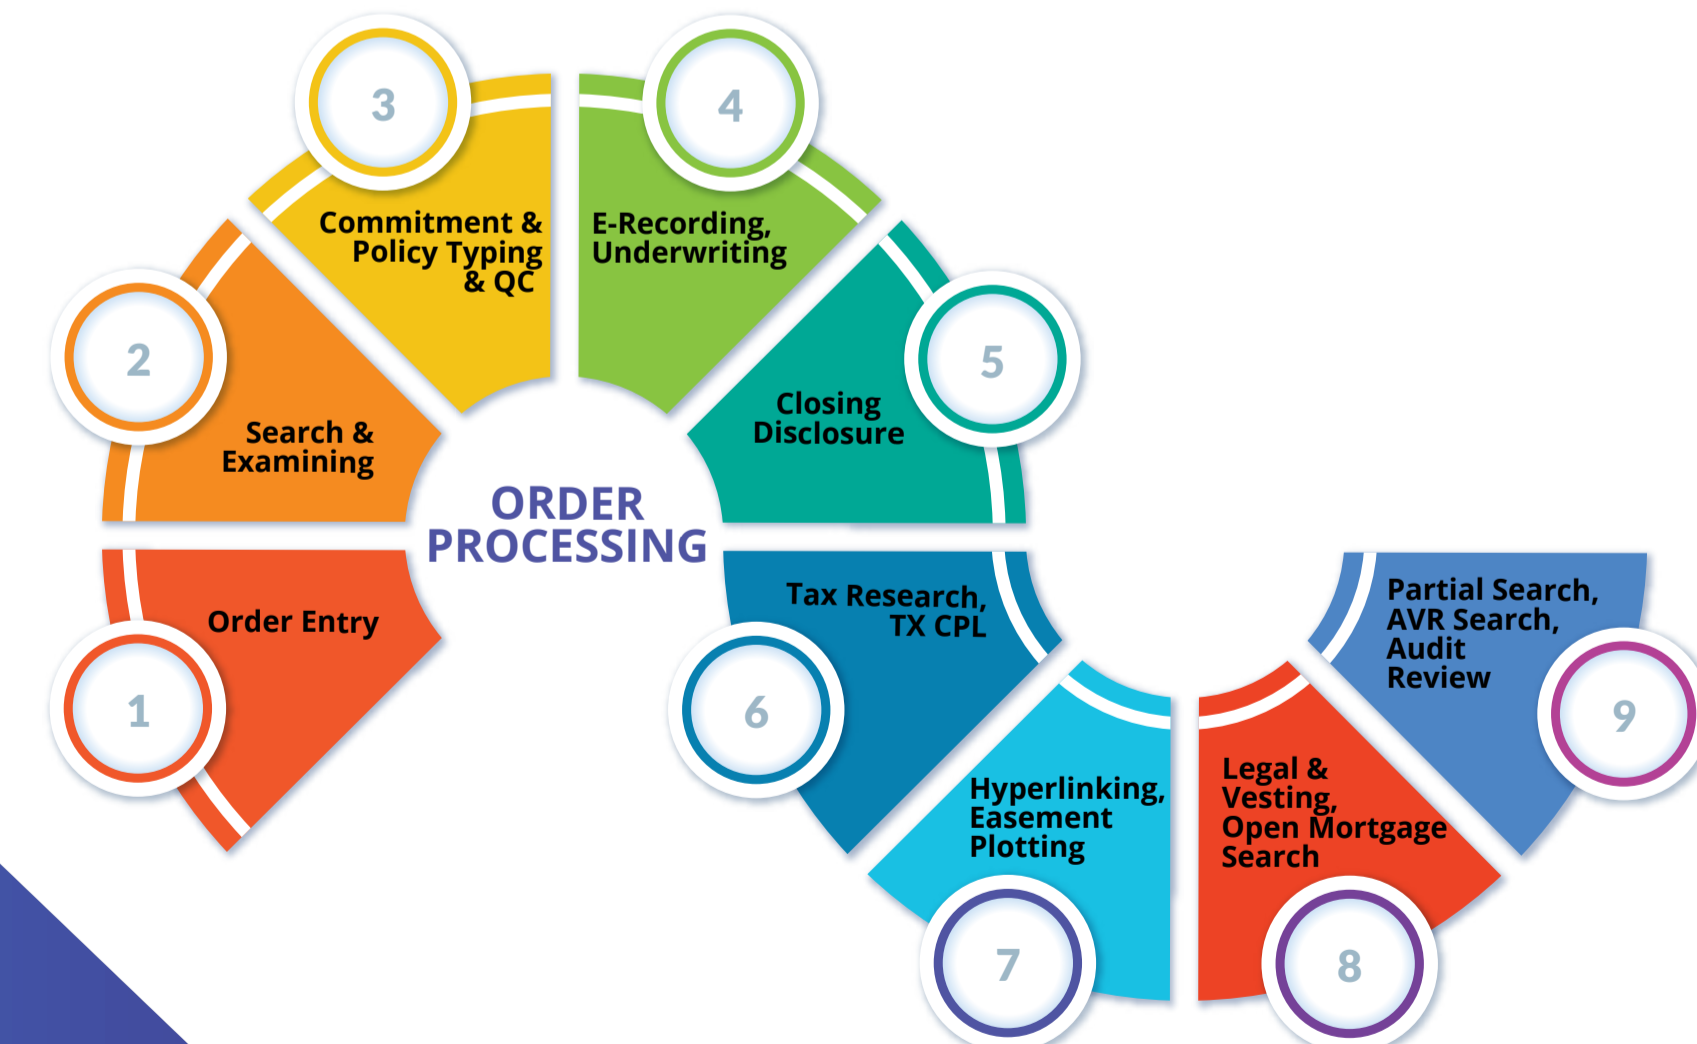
ORDER PROCESSING

1
Order Entry

2
Search & Examining

3
Commitment & Policy Typing & QC

4
E-Recording, Underwriting

5
Closing Disclosure

6
Tax Research, TX CPL

7
Hyperlinking, Easement Plotting

8
Legal & Vesting, Open Mortgage Search

9
Partial Search, AVR Search, Audit Review